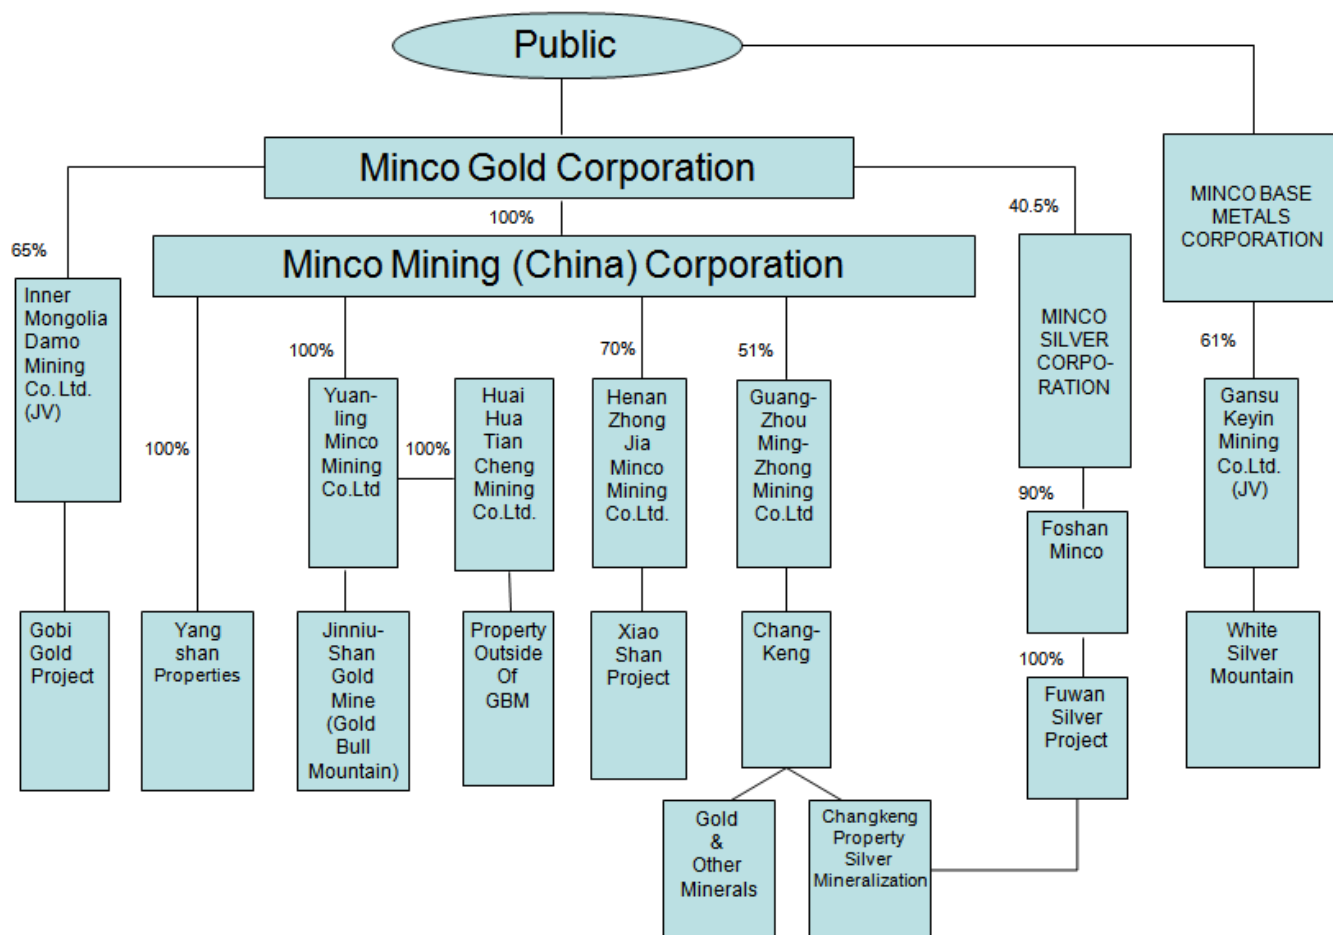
Public

Minco Gold Corporation

MINCO BASE METALS CORPORATION

100%

65%

40.5%

Minco Mining (China) Corporation

Inner Mongolia Damo Mining Co. Ltd. (JV)

MINCO SILVER CORPORATION

61%

100%

70%

51%

100%

Yuanling Minco Mining Co.Ltd

100%

Huai Hua Tian Cheng Mining Co.Ltd.

Henan Zhong Jia Minco Mining Co.Ltd.

Guang-Zhou Ming-Zhong Mining Co.Ltd

Gansu Keyin Mining Co.Ltd. (JV)

90%

Foshan Minco

Gobi Gold Project

Yang shan Properties

Jinniu-Shan Gold Mine (Gold Bull Mountain)

Property Outside Of GBM

Xiao Shan Project

Chang-Keng

White Silver Mountain

100%

Fuwan Silver Project

Gold & Other Minerals

Changkeng Property Silver Mineralization